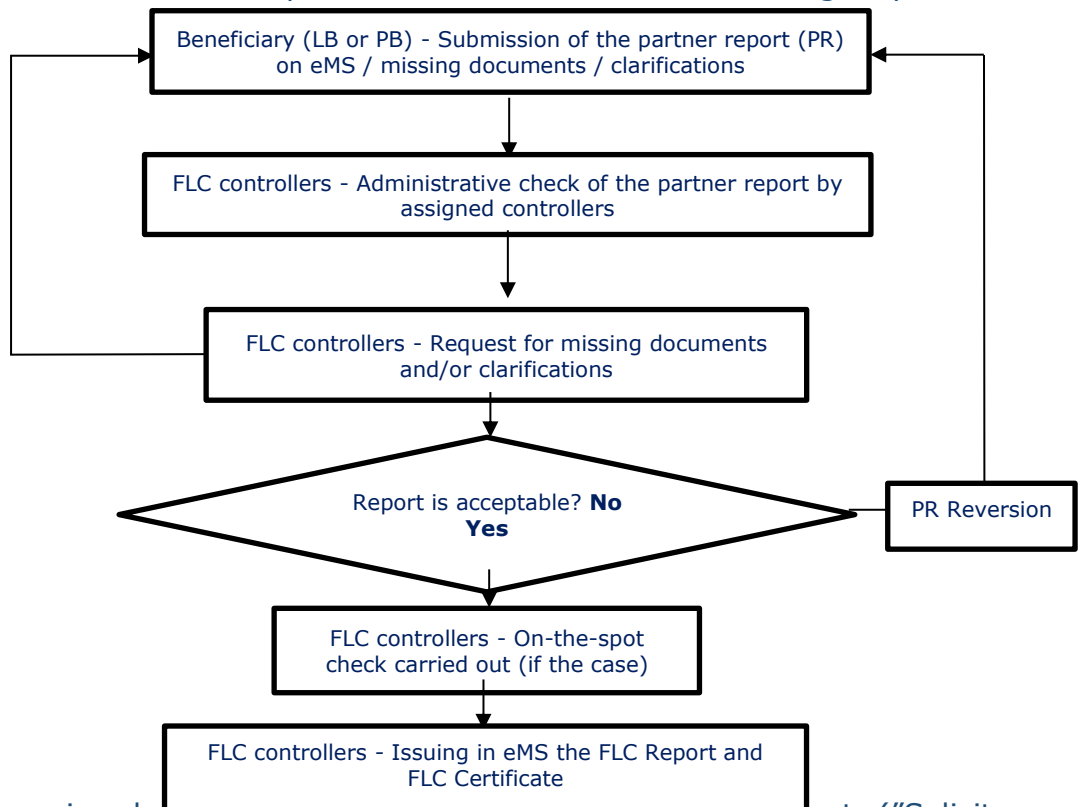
Beneficiary (LB or PB) - Submission of the partner report (PR) on eMS / missing documents / clarifications

FLC controllers - Administrative check of the partner report by assigned controllers

FLC controllers - Request for missing documents and/or clarifications

Report is acceptable? **No**
**Yes**

PR Reversion

FLC controllers - On-the-spot check carried out (if the case)

FLC controllers - Issuing in eMS the FLC Report and FLC Certificate